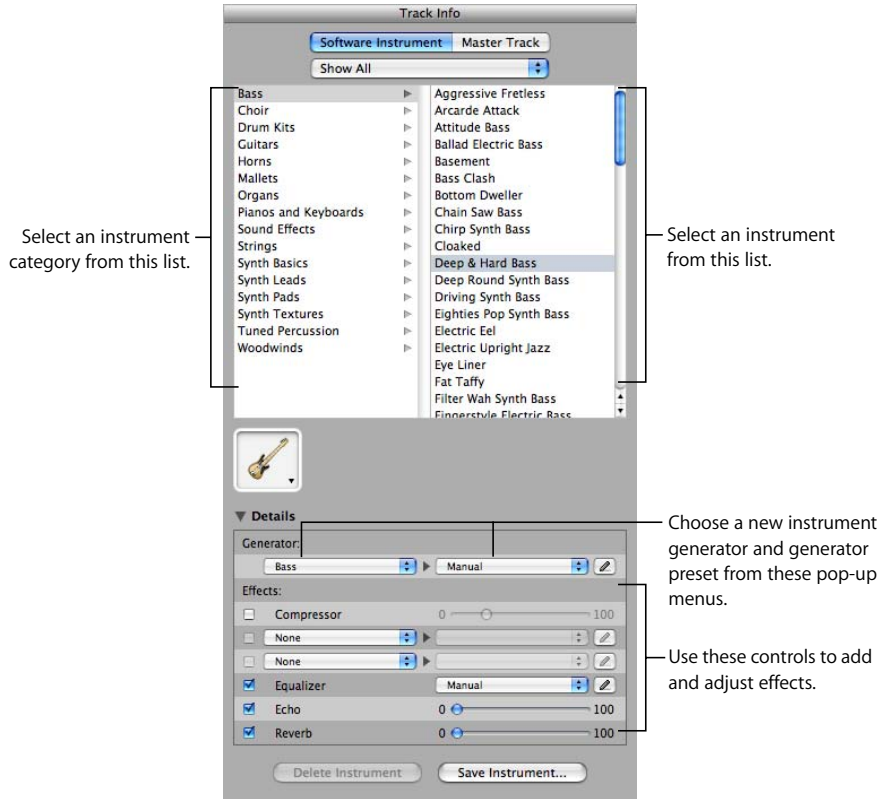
Track Info

Software Instrument | Master Track

Show All

Bass
Choir
Drum Kits
Guitars
Horns
Mallets
Organs
Pianos and Keyboards
Sound Effects
Strings
Synth Basics
Synth Leads
Synth Pads
Synth Textures
Tuned Percussion
Woodwinds

Aggressive Fretless
Arcarde Attack
Attitude Bass
Ballad Electric Bass
Basement
Bass Clash
Bottom Dweller
Chain Saw Bass
Chirp Synth Bass
Cloaked
Deep & Hard Bass
Deep Round Synth Bass
Driving Synth Bass
Eighties Pop Synth Bass
Electric Eel
Electric Upright Jazz
Eye Liner
Fat Taffy
Filter Wah Synth Bass
Fingerstyle Electric Bass

Select an instrument category from this list.

Select an instrument from this list.

Details

Generator:

Bass

Manual

Effects:

Compressor

0

100

None

None

Equalizer

Manual

Echo

0

100

Reverb

0

100

Choose a new instrument generator and generator preset from these pop-up menus.

Use these controls to add and adjust effects.

Delete Instrument

Save Instrument...